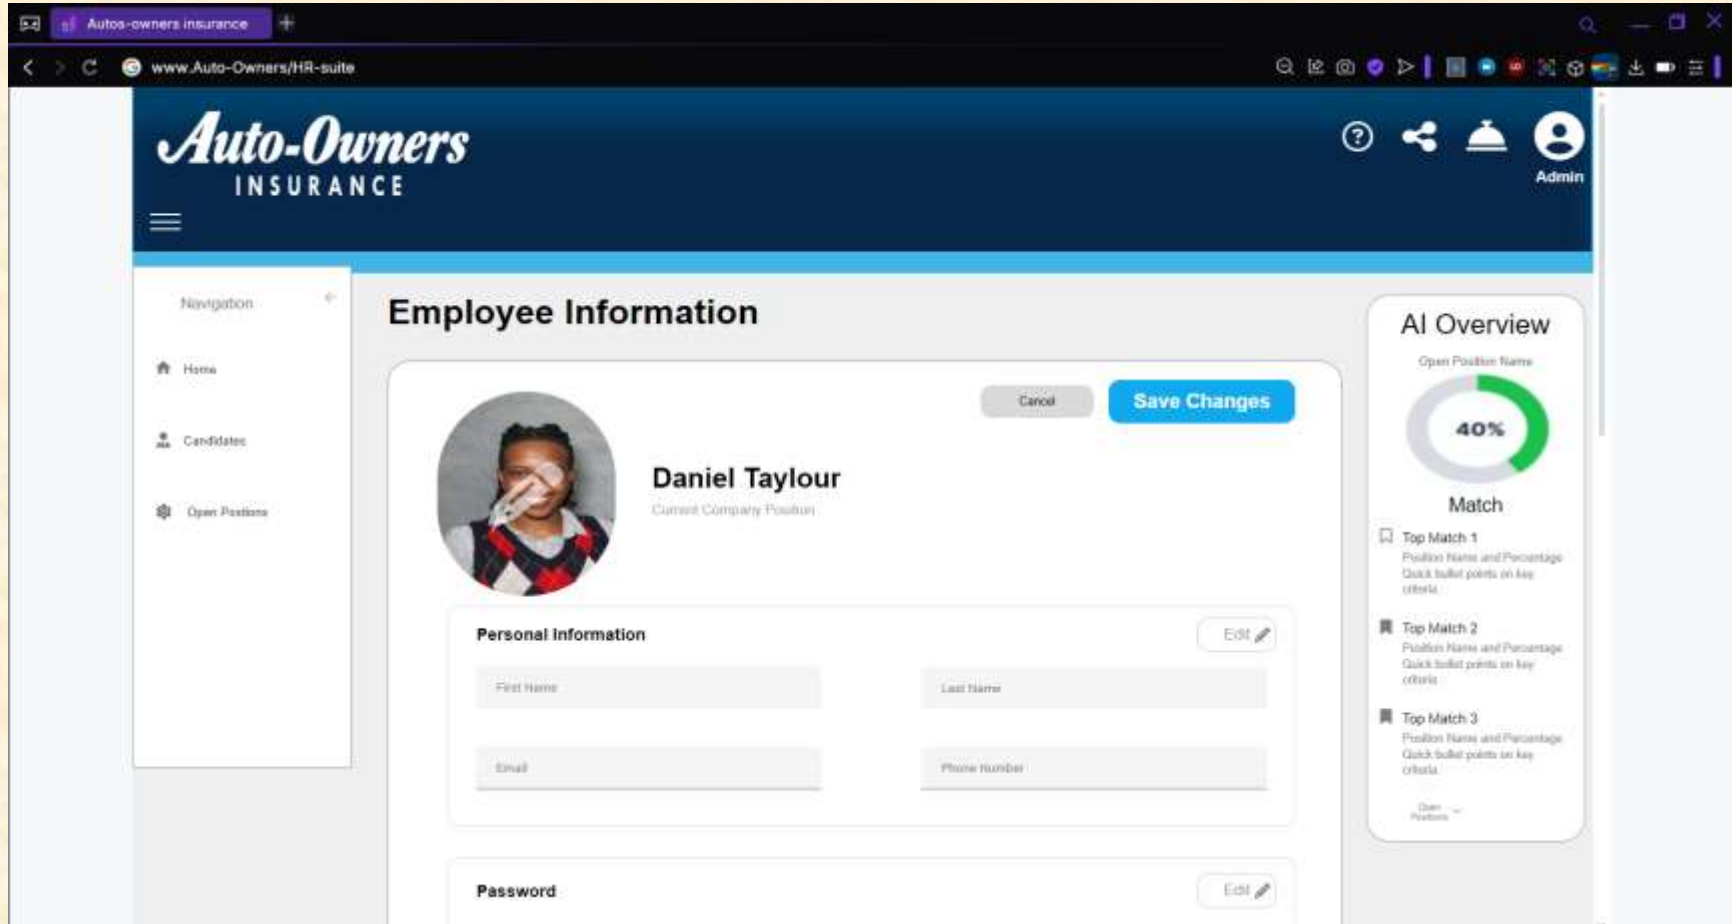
Autos-owners insurance

www.Auto-Owners/HR-suite

Auto-Owners
INSURANCE

Admin

Navigation

Home

Candidates

Open Positions

Employee Information

Cancel

Save Changes

Daniel Taylour

Current Company Position

Personal Information

Edit

First Name

Last Name

Email

Phone Number

Password

Edit

AI Overview

Open Position Name

40%

Match

Top Match 1
Position Name and Percentage
Quick bullet points on key criteria

Top Match 2
Position Name and Percentage
Quick bullet points on key criteria

Top Match 3
Position Name and Percentage
Quick bullet points on key criteria

Open Positions